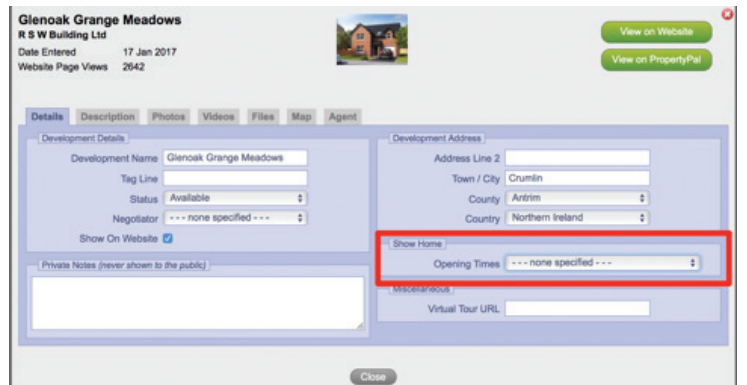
Glenoak Grange Meadows
R S W Building Ltd
Date Entered 17 Jan 2017
Website Page Views 2642

View on Website
View on PropertyPal

Details Description Photos Videos Files Map Agent

Development Details
Development Name Glenoak Grange Meadows
Tag Line
Status Available
Negotiator - - - none specified - - -
Show On Website

Private Notes (never shown to the public)

Development Address
Address Line 2
Town / City Crumlin
County Antrim
Country Northern Ireland

Show Home
Opening Times - - - none specified - - -

Miscellaneous
Virtual Tour URL

Close